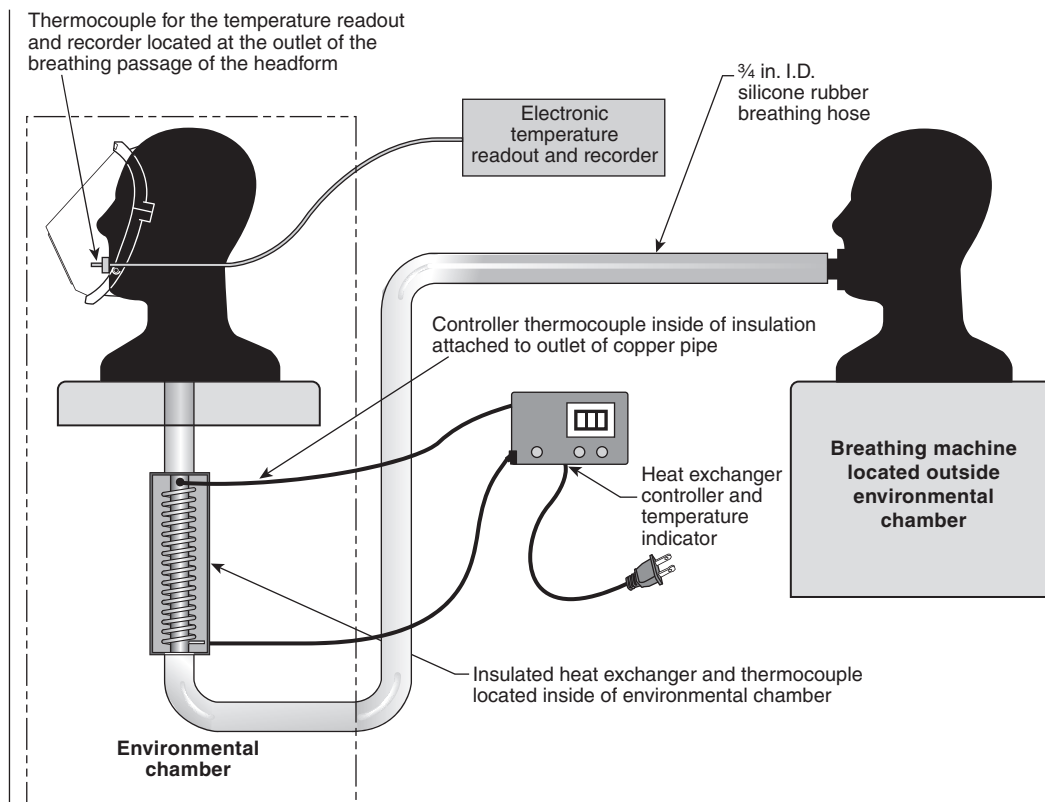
Thermocouple for the temperature readout and recorder located at the outlet of the breathing passage of the headform

Electronic temperature readout and recorder

¾ in. I.D. silicone rubber breathing hose

Controller thermocouple inside of insulation attached to outlet of copper pipe

Breathing machine located outside environmental chamber

Heat exchanger controller and temperature indicator

Insulated heat exchanger and thermocouple located inside of environmental chamber

Environmental chamber